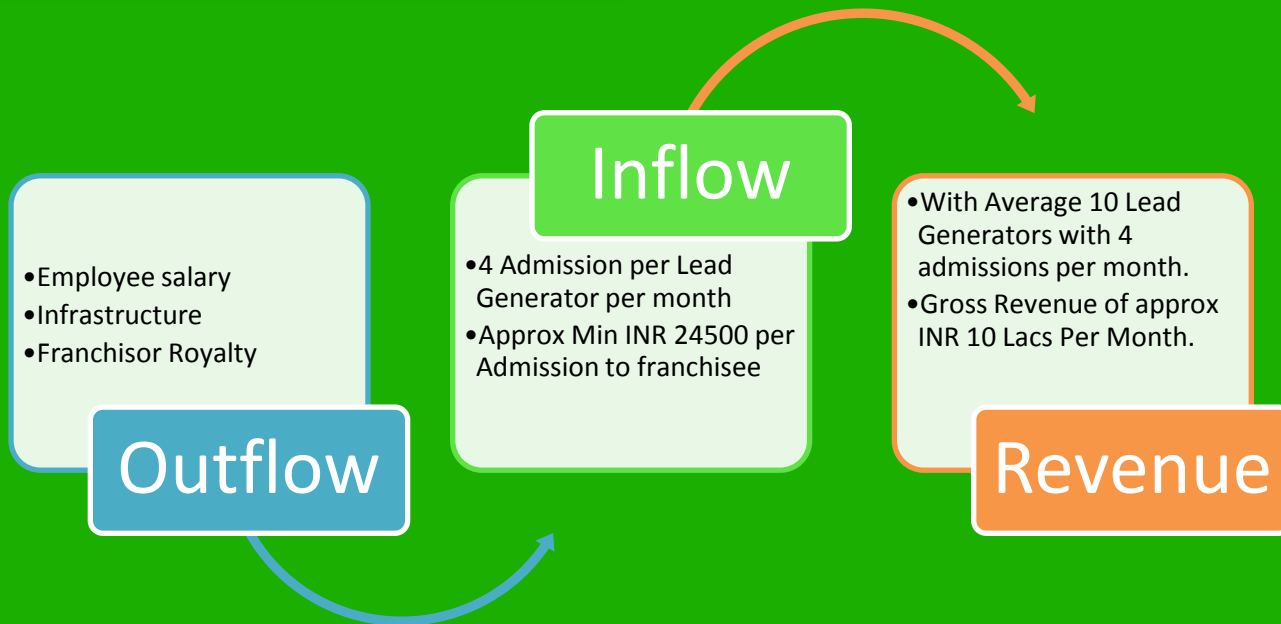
•Employee salary
•Infrastructure
•Franchisor Royalty

Outflow

Inflow

•4 Admission per Lead Generator per month
•Approx Min INR 24500 per Admission to franchisee

•With Average 10 Lead Generators with 4 admissions per month.
•Gross Revenue of approx INR 10 Lacs Per Month.

Revenue